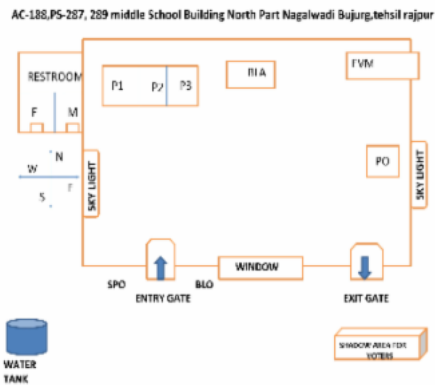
AC-188,PS-287, 289 middle School Building North Part Nagalwadi Bujurg,tehsil rajpur

RESTROOM

F M

P1 P2 P3

BLA

EVM

N
W E
S

SKY LIGHT

PO

SKY LIGHT

SPO

ENTRY GATE

BLO

WINDOW

EXIT GATE

WATER TANK

SHADOW AREA FOR VOTERS